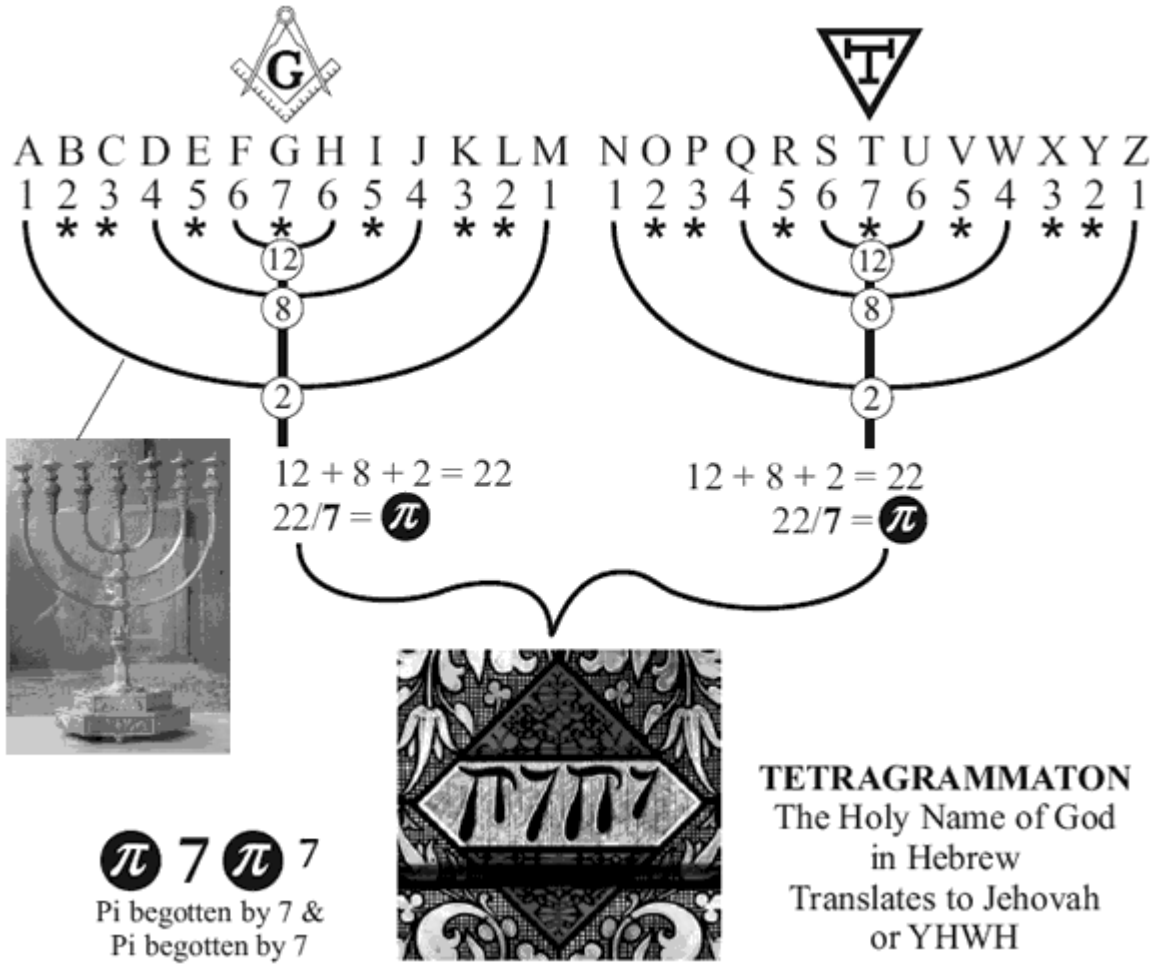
G

T

A B C D E F G H I J K L M
1 2 3 4 5 6 7 6 5 4 3 2 1
* * * * * * * *

12
8
2

N O P Q R S T U V W X Y Z
1 2 3 4 5 6 7 6 5 4 3 2 1
* * * * * * * *

12
8
2

$12 + 8 + 2 = 22$
$22/\mathbf{7} = \pi$

$12 + 8 + 2 = 22$
$22/\mathbf{7} = \pi$

יהוה

$\pi$ 7 $\pi$ 7
Pi begotten by 7 &
Pi begotten by 7

**TETRAGRAMMATON**
The Holy Name of God
in Hebrew
Translates to Jehovah
or YHWH